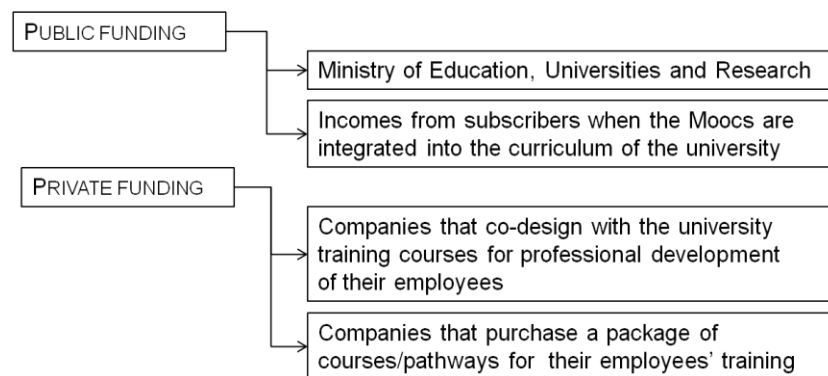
PUBLIC FUNDING

Ministry of Education, Universities and Research

Incomes from subscribers when the Moocs are integrated into the curriculum of the university

PRIVATE FUNDING

Companies that co-design with the university training courses for professional development of their employees

Companies that purchase a package of courses/pathways for their employees' training